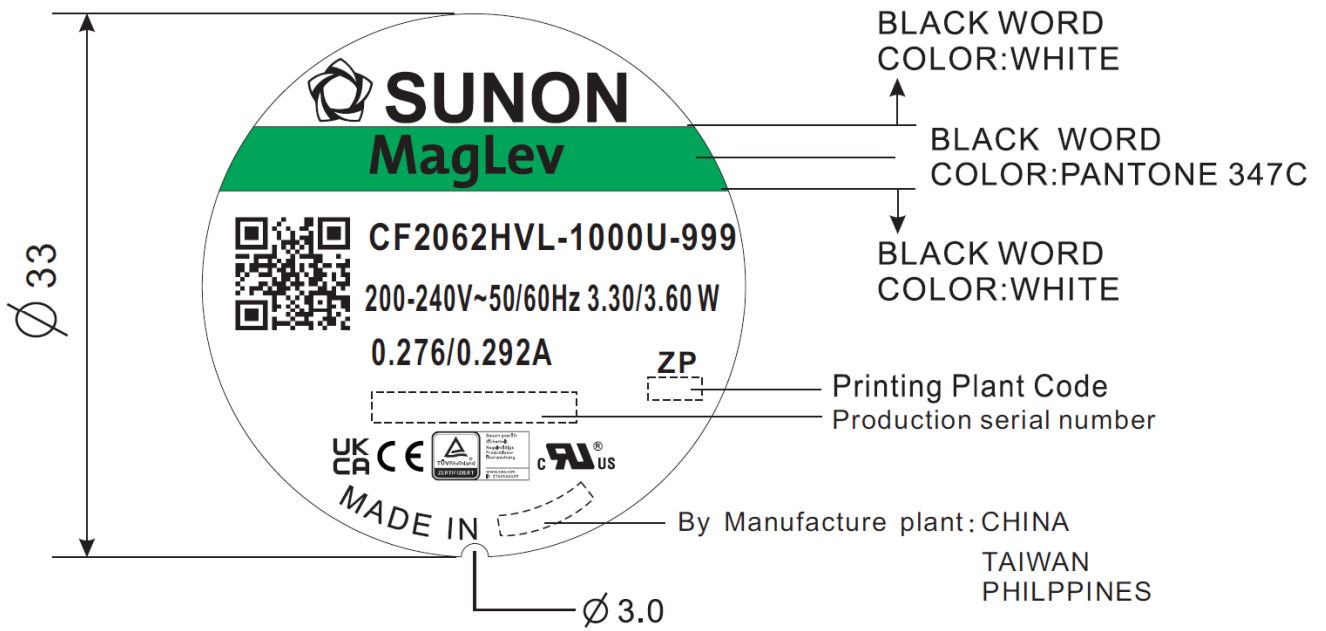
BLACK WORD
COLOR:WHITE

SUNON
MagLev

BLACK WORD
COLOR:PANTONE 347C

CF2062HVL-1000U-999

BLACK WORD
COLOR:WHITE

200-240V~50/60Hz 3.30/3.60 W

0.276/0.292A

ZP

Printing Plant Code

Production serial number

$\varnothing$ 33

UK CA CE

TÜVRheinland

ZLR1112601

c US

MADE IN

By Manufacture plant: CHINA
TAIWAN
PHILPPINES

$\varnothing$ 3.0